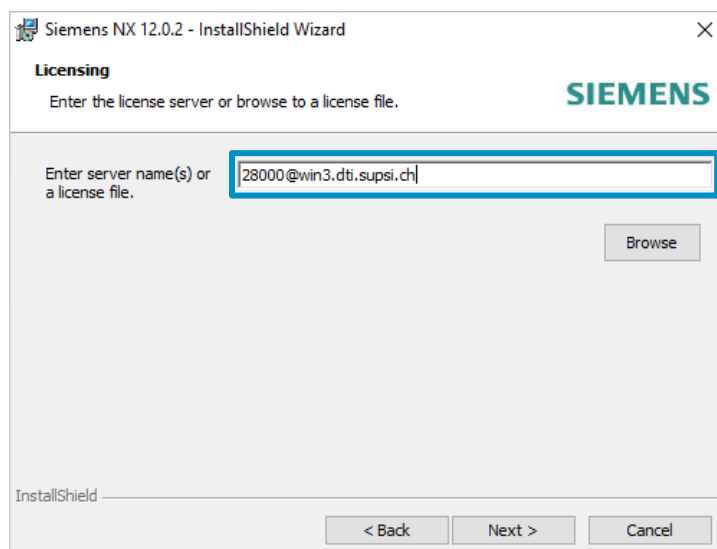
Siemens NX 12.0.2 - InstallShield Wizard

×

Licensing

Enter the license server or browse to a license file.

SIEMENS

Enter server name(s) or a license file.

28000@win3.dti.supsi.ch

Browse

InstallShield

< Back

Next >

Cancel